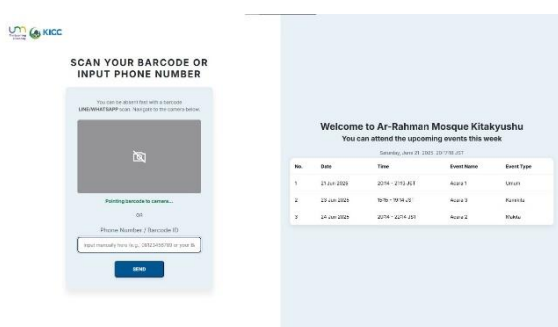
KICC

SCAN YOUR BARCODE OR INPUT PHONE NUMBER

You can be absent fast with a barcode LINE/WHATSAPP scan. Navigate to the camera below.

Pointing barcode to camera...

or

Phone Number / Barcode ID

Input manually here (e.g., 08123456789 or your ID

SEND

Welcome to Ar-Rahman Mosque Kitakyushu

You can attend the upcoming events this week

Saturday, June 21, 2025, 20:17:18 JST

| No. | Date | Time | Event Name | Event Type |
|---|---|---|---|---|
| 1 | 21 Jun 2025 | 20:14 - 21:13 JST | Acara 1 | Umum |
| 2 | 23 Jun 2025 | 19:16 - 19:14 JST | Acara 3 | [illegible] |
| 3 | 24 Jun 2025 | 20:14 - 22:14 JST | Acara 2 | Mukha |